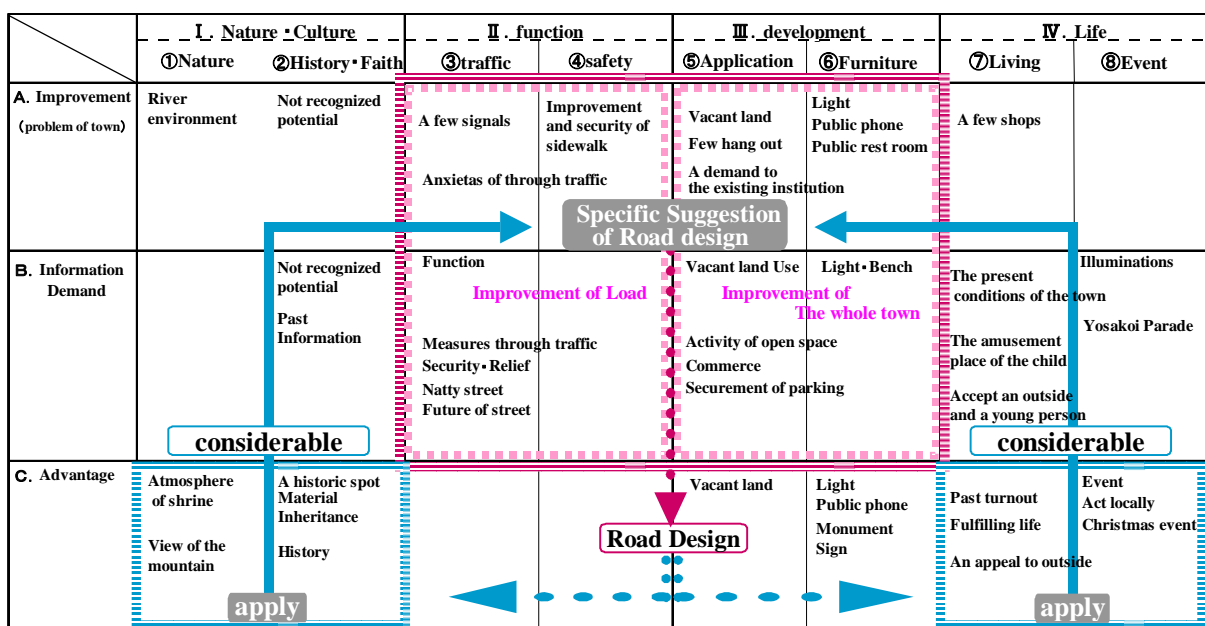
| | Ⅰ. Nature・Culture | | Ⅱ. function | | Ⅲ. development | | Ⅳ. Life | |
|---|---|---|---|---|---|---|---|---|
| | ①Nature | ②History・Faith | ③traffic | ④safety | ⑤Application | ⑥Furniture | ⑦Living | ⑧Event |
| A. Improvement (problem of town) | River environment | Not recognized potential | A few signals Anxietas of through traffic | Improvement and security of sidewalk | Vacant land Few hang out A demand to the existing institution | Light Public phone Public rest room | A few shops | |
| B. Information Demand | | Not recognized potential Past Information | Function Measures through traffic Security・Relief Natty street Future of street | | Vacant land Use Activity of open space Commerce Securement of parking | Light・Bench | The present conditions of the town The amusement place of the child Accept an outside and a young person | Illuminations Yosakoi Parade |
| C. Advantage | Atmosphere of shrine View of the mountain | A historic spot Material Inheritance History | | | Vacant land | Light Public phone Monument Sign | Past turnout Fulfilling life An appeal to outside | Event Act locally Christmas event |

Specific Suggestion of Road design

Improvement of Load

Improvement of The whole town

considerable

considerable

Road Design

apply

apply